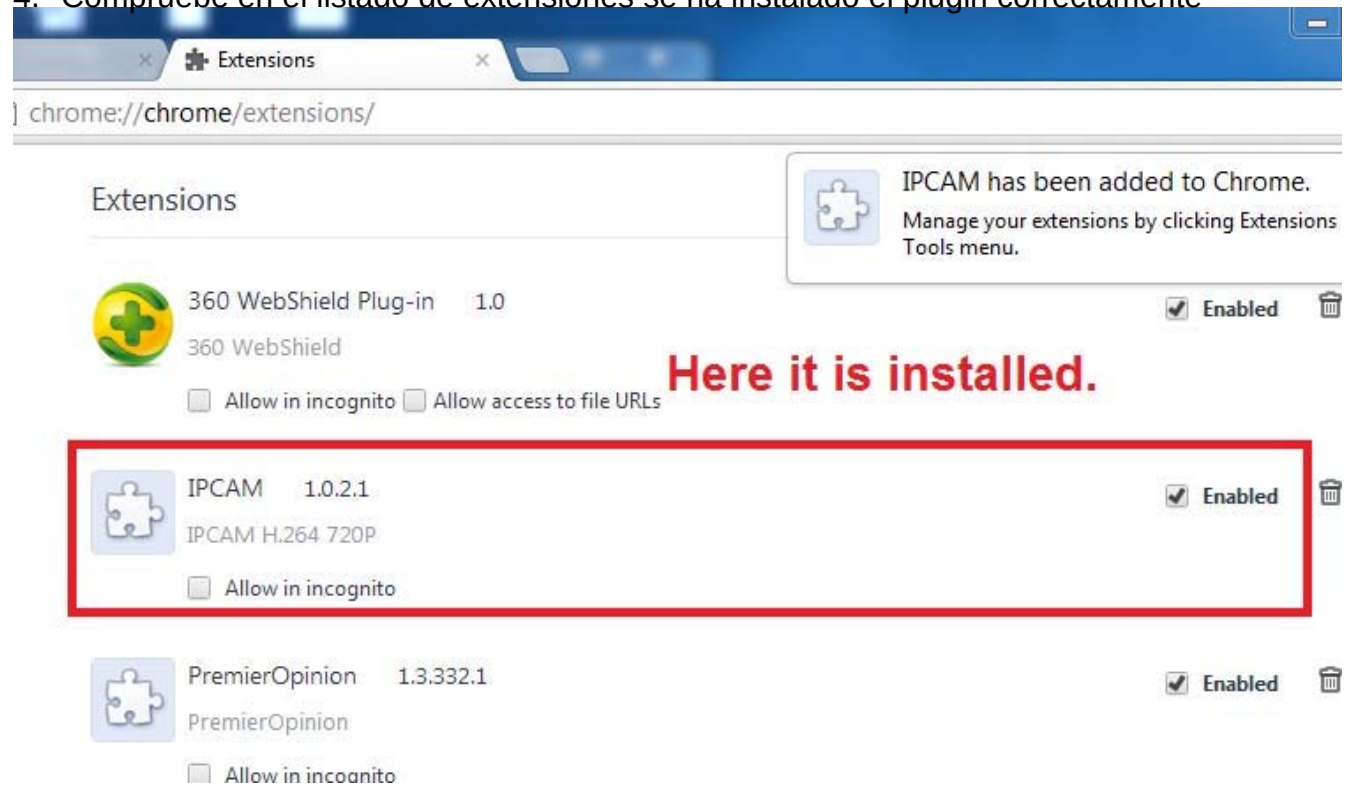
4. Compruebe en el listado de extensiones se ha instalado el plugin correctamente

Extensions

chrome://chrome/extensions/

Extensions

IPCAM has been added to Chrome.
Manage your extensions by clicking Extensions Tools menu.

360 WebShield Plug-in 1.0
360 WebShield
Allow in incognito Allow access to file URLs
Enabled

Here it is installed.

IPCAM 1.0.2.1
IPCAM H.264 720P
Allow in incognito
Enabled

PremierOpinion 1.3.332.1
PremierOpinion
Allow in incognito
Enabled